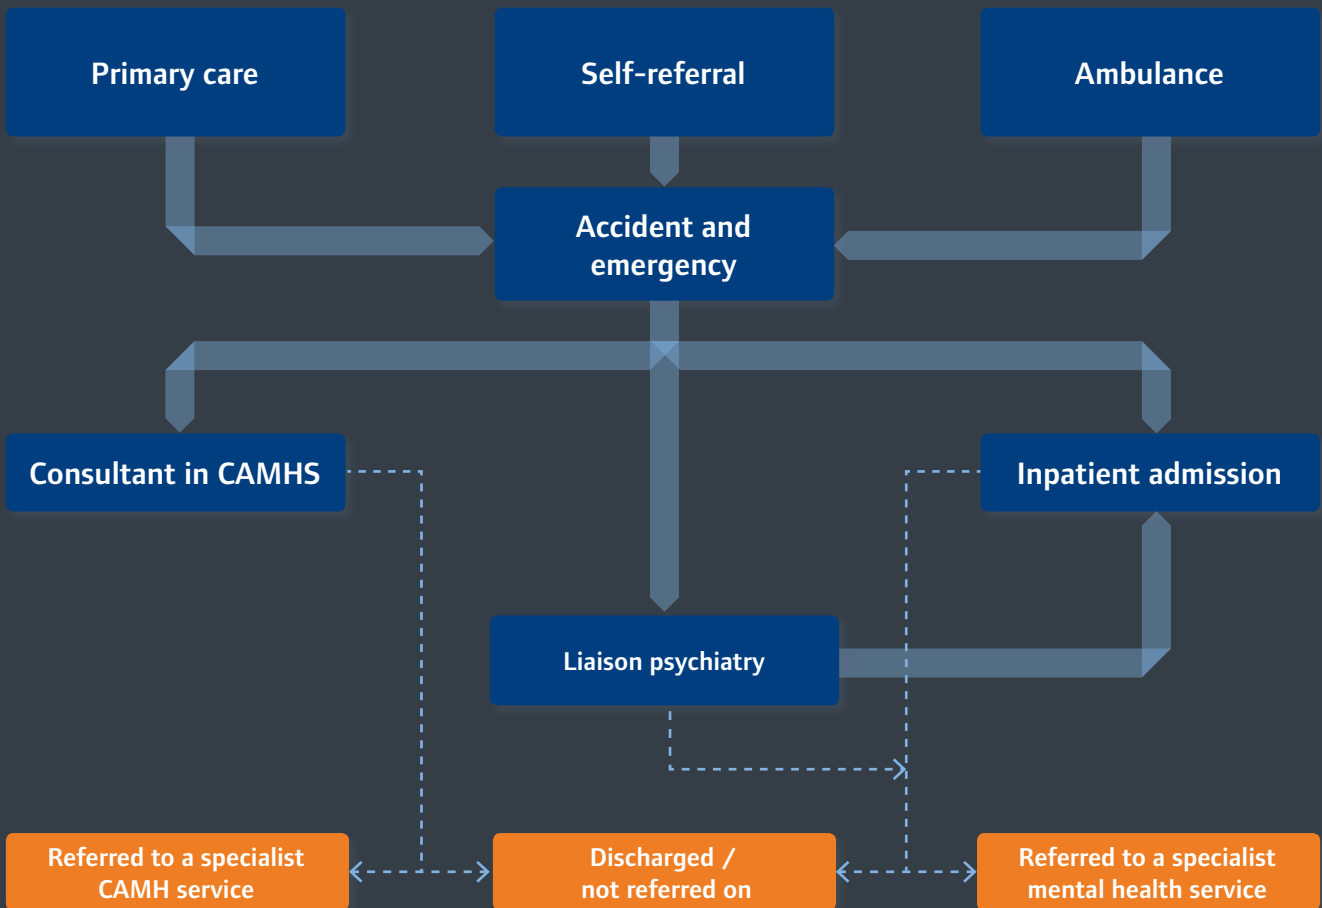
Primary care

Self-referral

Ambulance

Accident and emergency

Consultant in CAMHS

Inpatient admission

Liaison psychiatry

Referred to a specialist CAMH service

Discharged / not referred on

Referred to a specialist mental health service